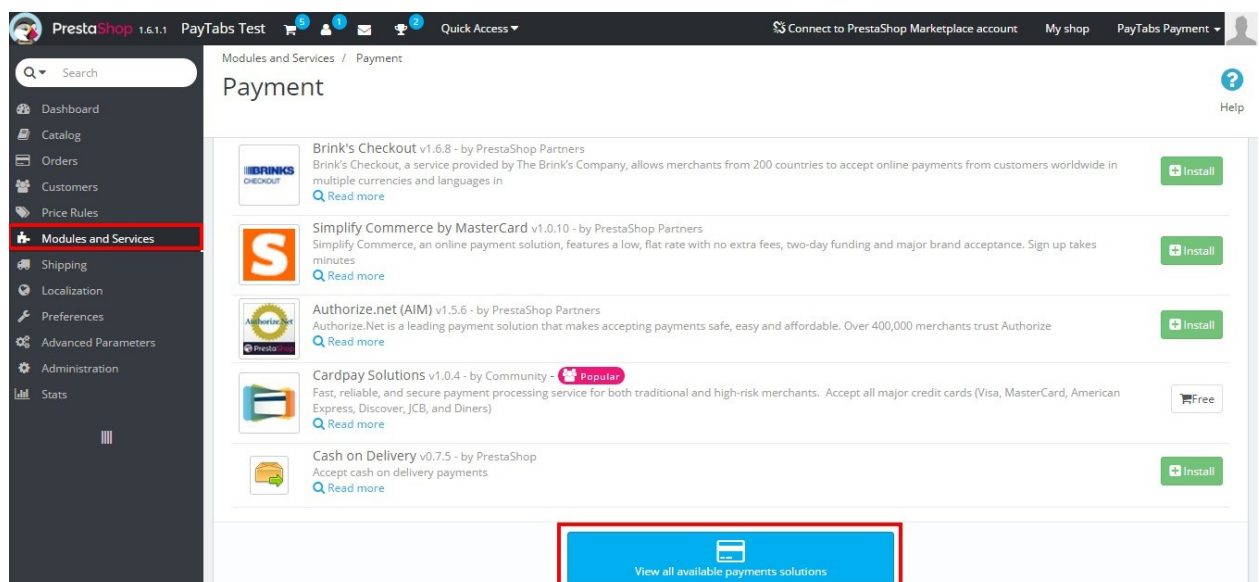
PrestaShop 1.6.1.1 PayTabs Test 5 1 2 Quick Access ▾ Connect to PrestaShop Marketplace account My shop PayTabs Payment ▾

Search

Dashboard
Catalog
Orders
Customers
Price Rules
Modules and Services
Shipping
Localization
Preferences
Advanced Parameters
Administration
Stats

Modules and Services / Payment

Payment

Help

BRINKS CHECKOUT

Brink's Checkout v1.6.8 - by PrestaShop Partners
Brink's Checkout, a service provided by The Brink's Company, allows merchants from 200 countries to accept online payments from customers worldwide in multiple currencies and languages in
Read more

Install

Simplify Commerce by MasterCard v1.0.10 - by PrestaShop Partners
Simplify Commerce, an online payment solution, features a low, flat rate with no extra fees, two-day funding and major brand acceptance. Sign up takes minutes
Read more

Install

Authorize.Net
PrestaShop

Authorize.net (AIM) v1.5.6 - by PrestaShop Partners
Authorize.Net is a leading payment solution that makes accepting payments safe, easy and affordable. Over 400,000 merchants trust Authorize
Read more

Install

Cardpay Solutions v1.0.4 - by Community - Popular
Fast, reliable, and secure payment processing service for both traditional and high-risk merchants. Accept all major credit cards (Visa, MasterCard, American Express, Discover, JCB, and Diners)
Read more

Free

Cash on Delivery v0.7.5 - by PrestaShop
Accept cash on delivery payments
Read more

Install

View all available payments solutions